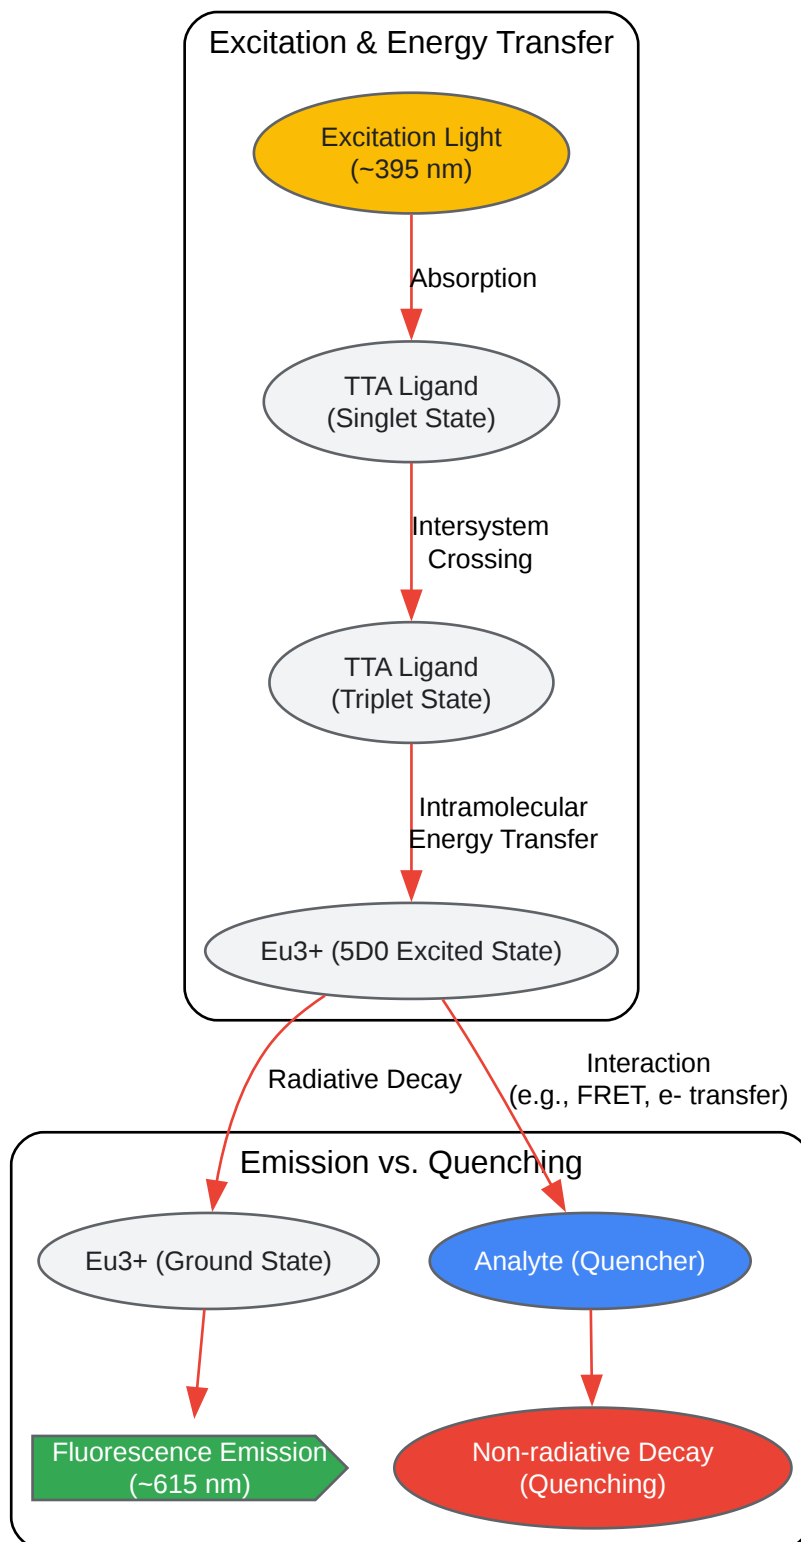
Excitation & Energy Transfer

Excitation Light (~395 nm)

Absorption

TTA Ligand (Singlet State)

Intersystem Crossing

TTA Ligand (Triplet State)

Intramolecular Energy Transfer

Eu3+ (5D0 Excited State)

Radiative Decay

Interaction (e.g., FRET, e- transfer)

Emission vs. Quenching

Eu3+ (Ground State)

Analyte (Quencher)

Fluorescence Emission (~615 nm)

Non-radiative Decay (Quenching)